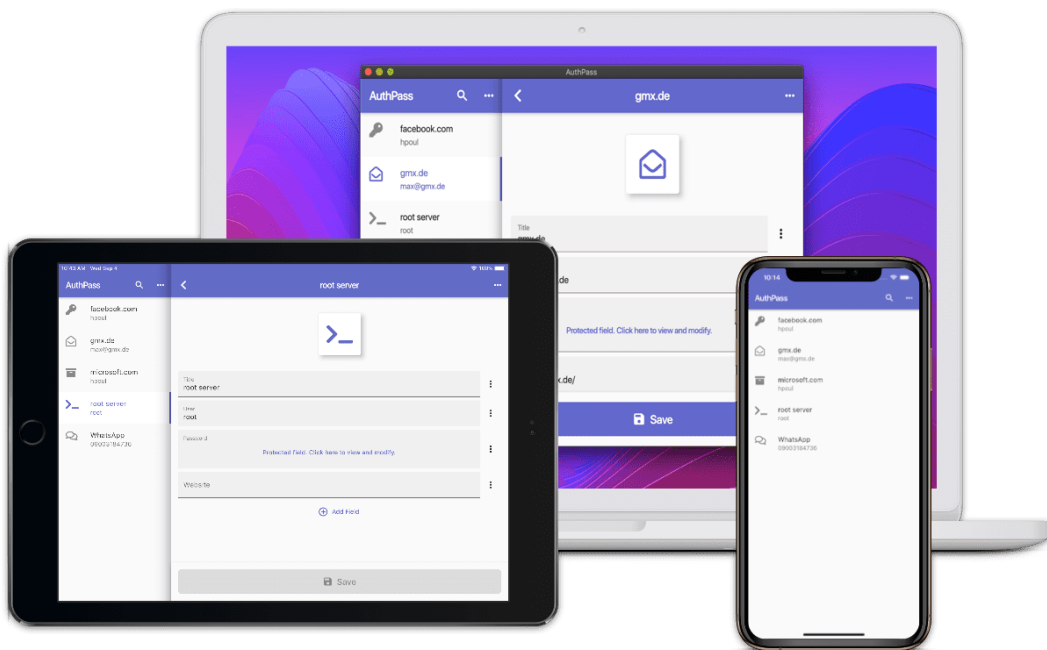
AuthPass

AuthPass

facebook.com
hpoul

gmx.de
max@gmx.de

root server
root

gmx.de

Title
gmx.de

.de

Protected field. Click here to view and modify.

x.de/

Save

10:42 AM Wed Sep 4

100%

AuthPass

facebook.com
hpoul

gmx.de
max@gmx.de

microsoft.com
hpoul

root server
root

WhatsApp
06603184736

root server

Title
root server

User
root

Password
Protected field. Click here to view and modify.

Website

Add field

Save

10:14

AuthPass

facebook.com
hpoul

gmx.de
max@gmx.de

microsoft.com
hpoul

root server
root

WhatsApp
06603184736